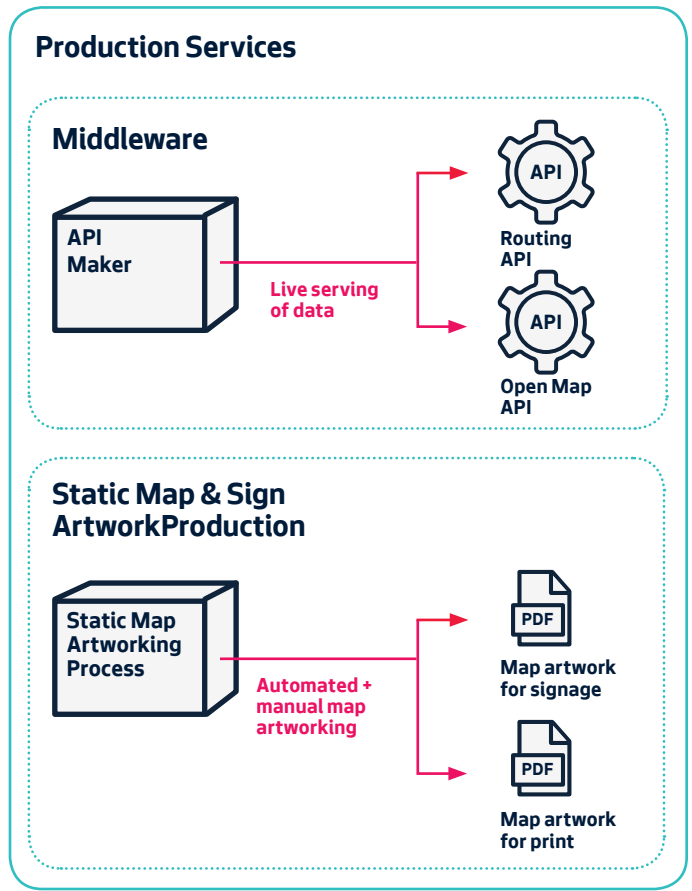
Production Services

Middleware

API Maker

Live serving of data

API

Routing API

API

Open Map API

Static Map & Sign ArtworkProduction

Static Map Artworking Process

Automated + manual map artworking

PDF

Map artwork for signage

PDF

Map artwork for print